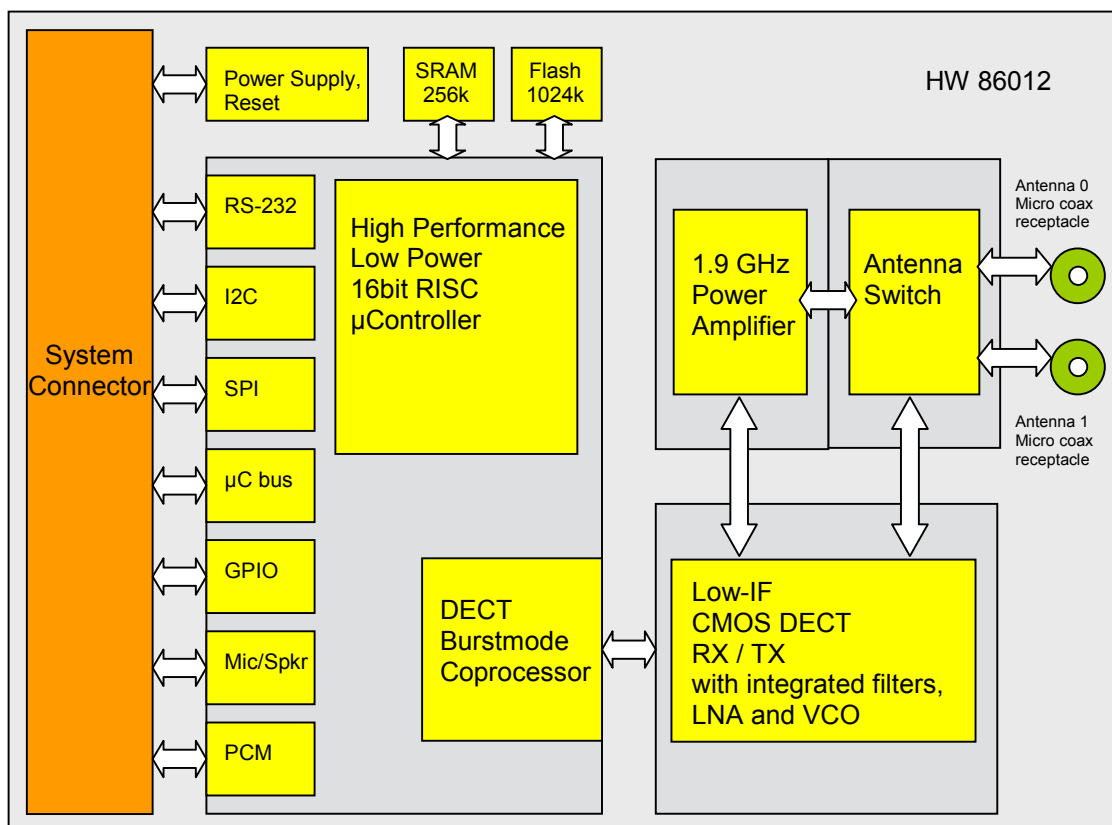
Power Supply, Reset

SRAM 256k

Flash 1024k

HW 86012

System Connector

RS-232

I2C

SPI

µC bus

GPIO

Mic/Spkr

PCM

High Performance Low Power 16bit RISC µController

DECT Burstmode Coprocessor

1.9 GHz Power Amplifier

Antenna Switch

Antenna 0 Micro coax receptacle

Antenna 1 Micro coax receptacle

Low-IF CMOS DECT RX / TX with integrated filters, LNA and VCO